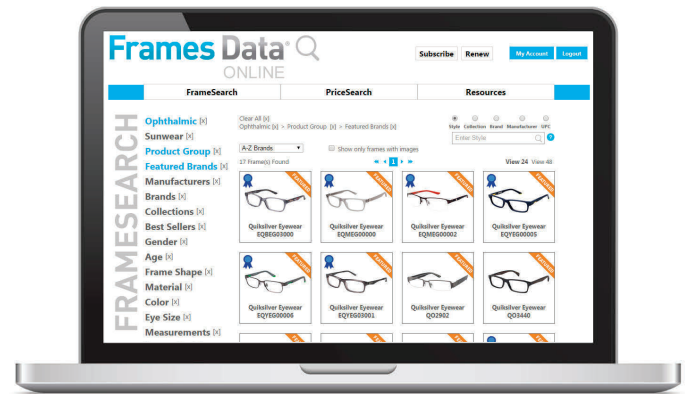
Frames Data®
ONLINE

Subscribe
Renew
My Account
Logout

FrameSearch
PriceSearch
Resources

FRAMESEARCH

Ophthalmic [x]
Sunwear [x]
Product Group [x]
Featured Brands [x]
Manufacturers [x]
Brands [x]
Collections [x]
Best Sellers [x]
Gender [x]
Age [x]
Frame Shape [x]
Material [x]
Color [x]
Eye Size [x]
Measurements [x]

Clear All [x]
Ophthalmic [x] > Product Group [x] > Featured Brands [x]

Style Collection Brand Manufacturer UPC
Enter Style

A-Z Brands
Show only frames with images

17 Frame(s) Found
1
View 24 View 48

FEATURED
Quiksilver Eyewear
EQBEG03000

FEATURED
Quiksilver Eyewear
EQMEG00000

FEATURED
Quiksilver Eyewear
EQMEG00002

FEATURED
Quiksilver Eyewear
EQYEG00005

FEATURED
Quiksilver Eyewear
EQYEG00006

FEATURED
Quiksilver Eyewear
EQYEG03001

FEATURED
Quiksilver Eyewear
QO2902

FEATURED
Quiksilver Eyewear
QO3440